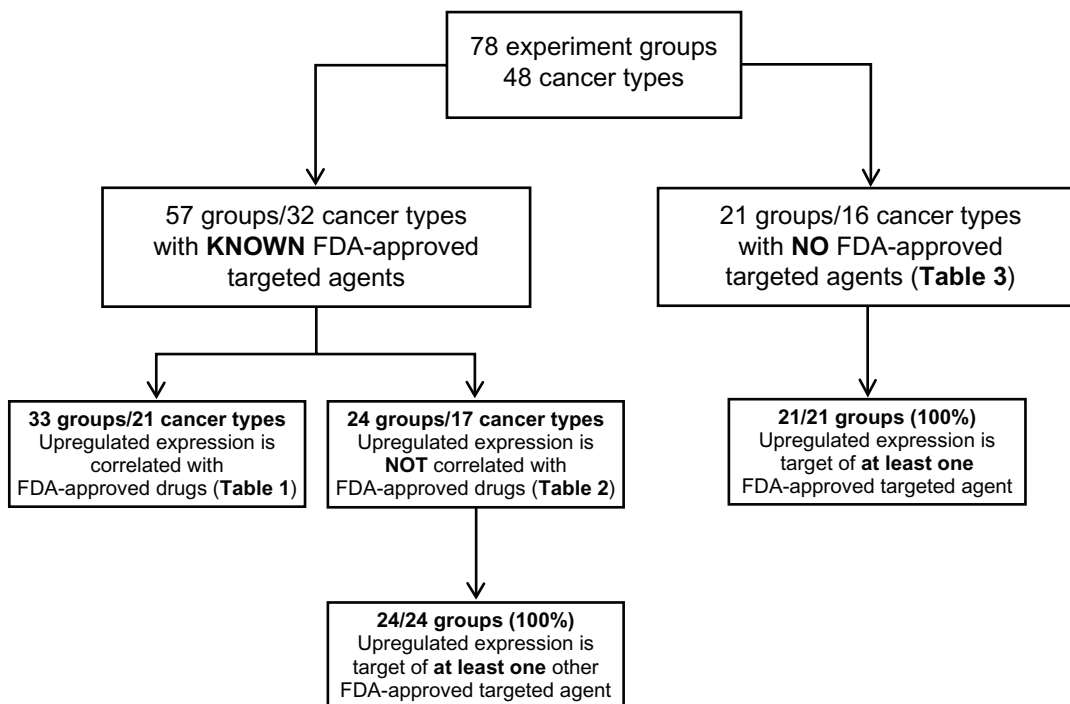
78 experiment groups
48 cancer types

57 groups/32 cancer types with KNOWN FDA-approved targeted agents

21 groups/16 cancer types with NO FDA-approved targeted agents (Table 3)

33 groups/21 cancer types
Upregulated expression is correlated with FDA-approved drugs (Table 1)

24 groups/17 cancer types
Upregulated expression is NOT correlated with FDA-approved drugs (Table 2)

21/21 groups (100%)
Upregulated expression is target of at least one FDA-approved targeted agent

24/24 groups (100%)
Upregulated expression is target of at least one other FDA-approved targeted agent